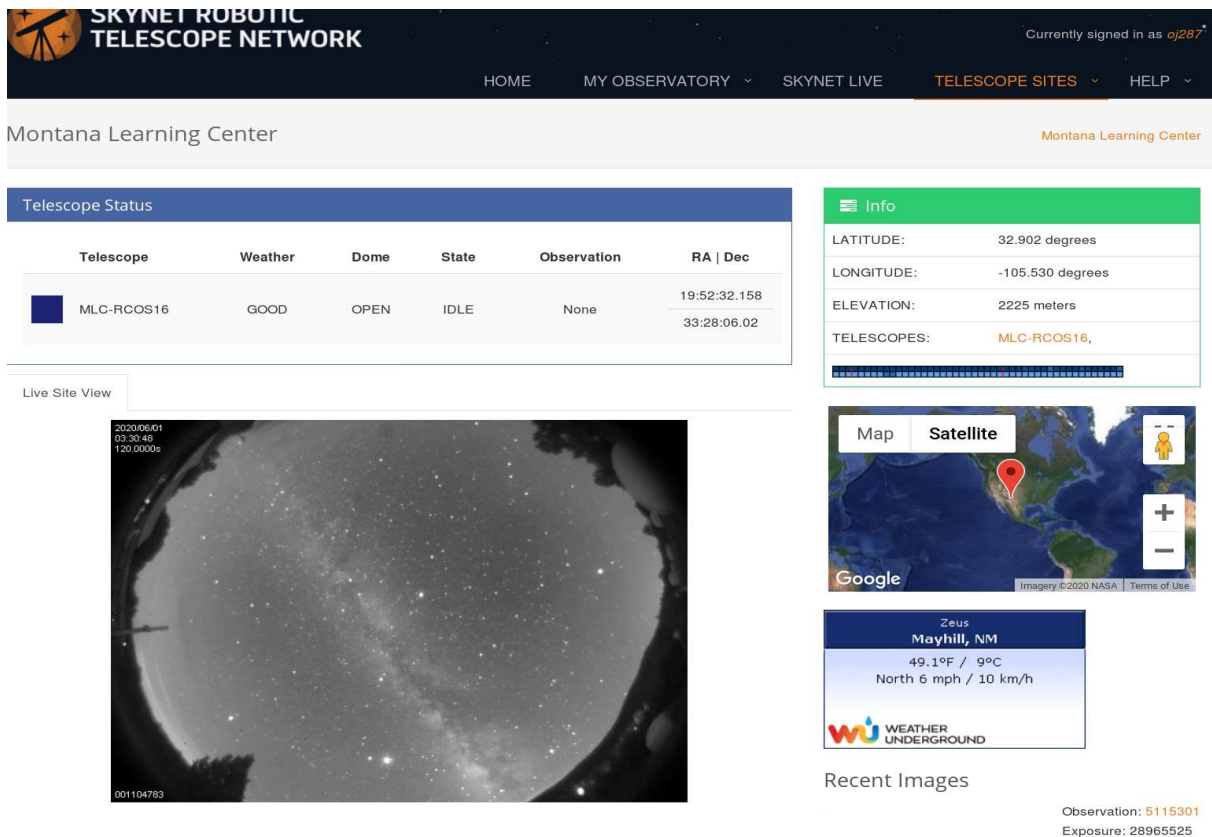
SKYNET ROBOTIC TELESCOPE NETWORK

Currently signed in as oj287

HOME MY OBSERVATORY SKYNET LIVE TELESCOPE SITES HELP

Montana Learning Center

Montana Learning Center

Telescope Status

| | Telescope | Weather | Dome | State | Observation | RA \| Dec |
|---|---|---|---|---|---|---|
| | MLC-RCOS16 | GOOD | OPEN | IDLE | None | 19:52:32.158 33:28:06.02 |

Info

| | |
|---|---|
| LATITUDE: | 32.902 degrees |
| LONGITUDE: | -105.530 degrees |
| ELEVATION: | 2225 meters |
| TELESCOPES: | MLC-RCOS16, |

Live Site View

2020/06/01
03:30:48
120.0000s

001104783

Map Satellite

Google Imagery ©2020 NASA Terms of Use

Zeus
Mayhill, NM
49.1°F / 9°C
North 6 mph / 10 km/h

WEATHER UNDERGROUND

Recent Images

Observation: 5115301
Exposure: 28965525